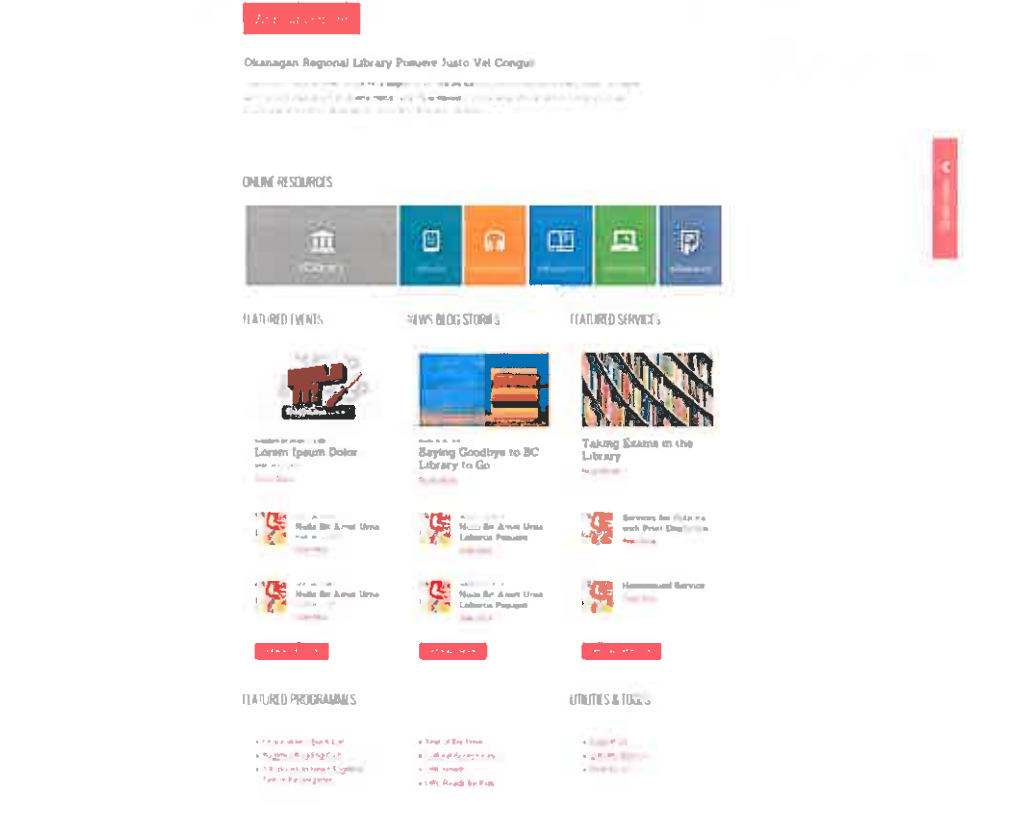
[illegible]

Okanagan Regional Library Posuere Justo Vel Congue

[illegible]

ONLINE RESOURCES

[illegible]

FEATURED EVENTS

NEWS BLOG STORIES

FEATURED SERVICES

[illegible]
Lorem Ipsum Dolor
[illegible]

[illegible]
Saying Goodbye to BC Library to Go
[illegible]

Taking Exams in the Library
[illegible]

Nulla Sit Amet Urna
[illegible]

Nulla Sit Amet Urna Lobortis Posuere
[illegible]

Services for Patrons with Print Disabilities
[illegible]

Nulla Sit Amet Urna
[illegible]

Nulla Sit Amet Urna Lobortis Posuere
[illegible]

Homebound Service
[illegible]

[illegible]

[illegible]

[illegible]

FEATURED PROGRAMMES

UTILITIES & TOOLS

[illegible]